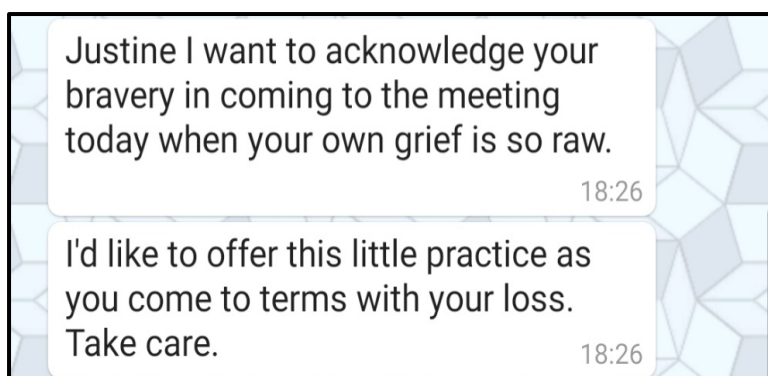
Justine I want to acknowledge your bravery in coming to the meeting today when your own grief is so raw.

18:26

I'd like to offer this little practice as you come to terms with your loss. Take care.

18:26